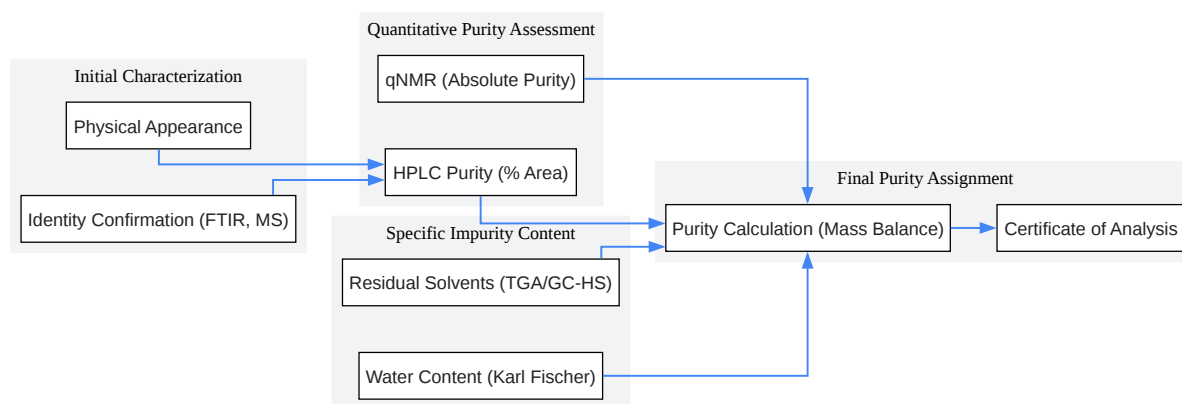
Initial Characterization

Physical Appearance

Identity Confirmation (FTIR, MS)

Quantitative Purity Assessment

qNMR (Absolute Purity)

HPLC Purity (% Area)

Specific Impurity Content

Residual Solvents (TGA/GC-HS)

Water Content (Karl Fischer)

Final Purity Assignment

Purity Calculation (Mass Balance)

Certificate of Analysis